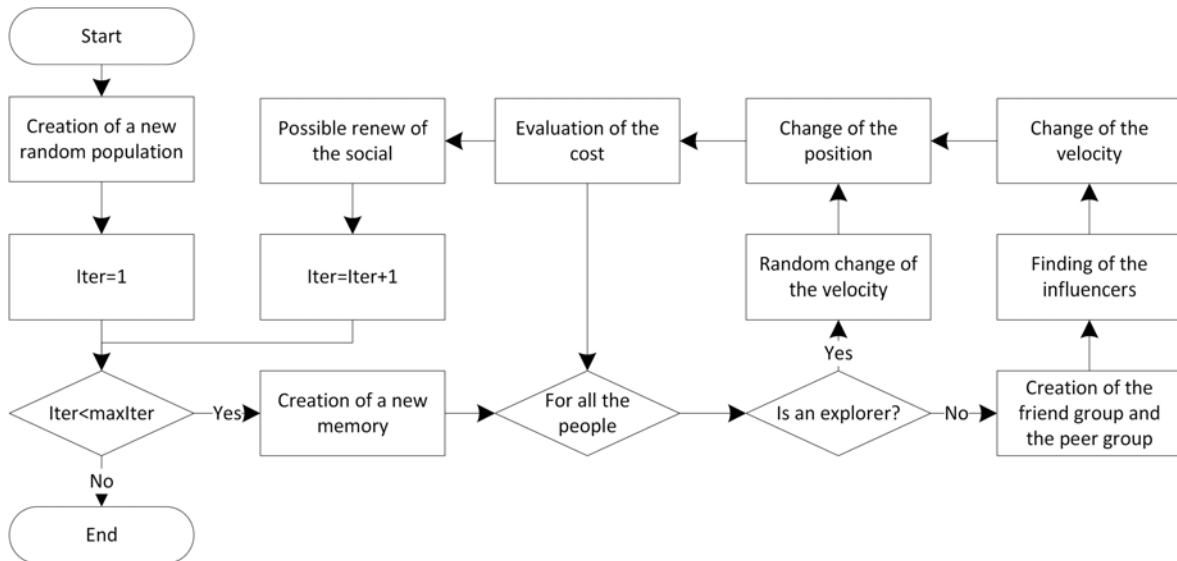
Start

Creation of a new random population

Iter=1

Iter<maxIter

Yes

No

End

Creation of a new memory

For all the people

Is an explorer?

Yes

No

Creation of the friend group and the peer group

Finding of the influencers

Change of the velocity

Random change of the velocity

Change of the position

Evaluation of the cost

Possible renew of the social

Iter=Iter+1